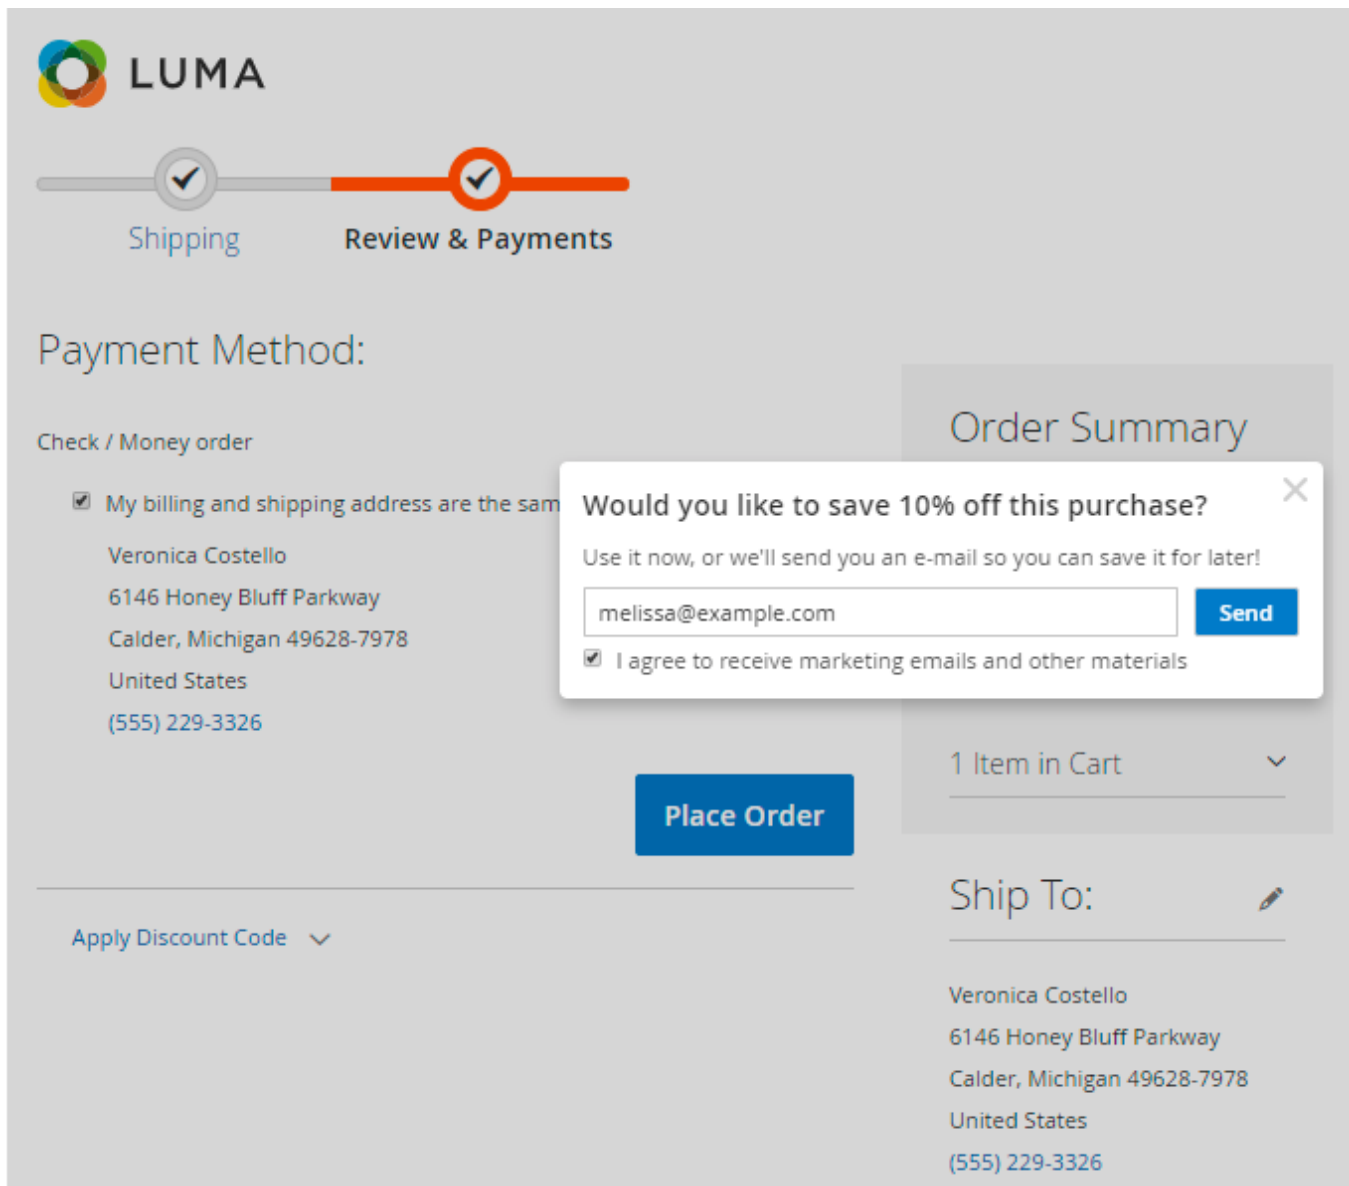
LUMA

Shipping

Review & Payments

Payment Method:

Check / Money order

My billing and shipping address are the sam

Veronica Costello

6146 Honey Bluff Parkway

Calder, Michigan 49628-7978

United States

(555) 229-3326

Place Order

Apply Discount Code

Order Summary

Would you like to save 10% off this purchase?

Use it now, or we'll send you an e-mail so you can save it for later!

melissa@example.com

Send

I agree to receive marketing emails and other materials

1 Item in Cart

Ship To:

Veronica Costello

6146 Honey Bluff Parkway

Calder, Michigan 49628-7978

United States

(555) 229-3326